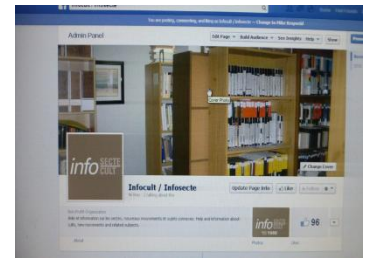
You are posting, commenting, and liking as Infocult / Infosecte — Change to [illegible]

Admin Panel

Edit Page · Build Audience · See Insights · Help · Show

Cover Photo

Change Cover

info SECTE CULT

Infocult / Infosecte

Update Page Info

Like

Follow

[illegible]

About

info

96

Photos

Likes